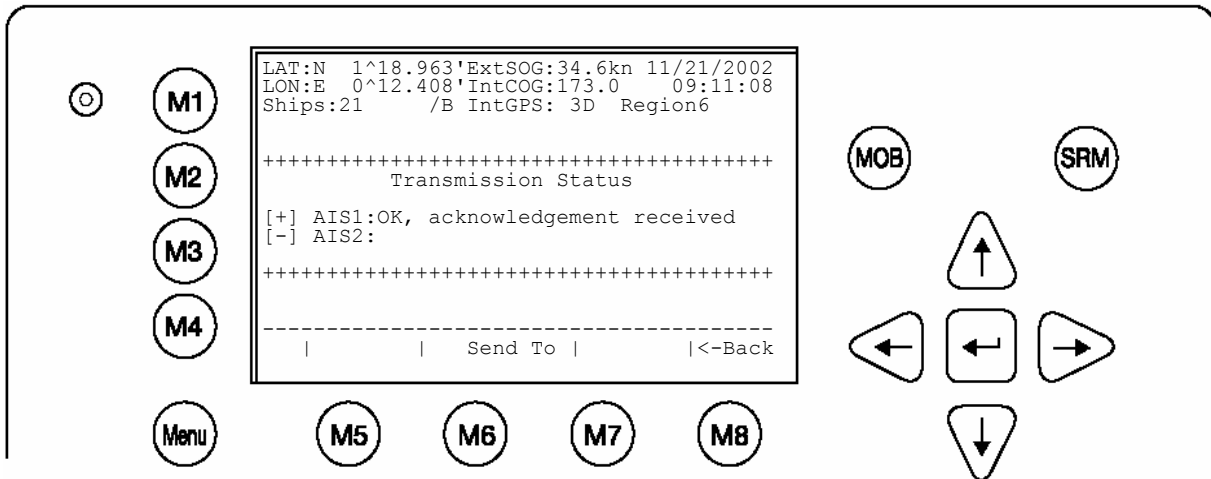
M1
M2
M3
M4

LAT:N 1^18.963'ExtSOG:34.6kn 11/21/2002
LON:E 0^12.408'IntCOG:173.0 09:11:08
Ships:21 /B IntGPS: 3D Region6

++++++++++++++++++++++++++++++++++++++
Transmission Status

[+] AIS1:OK, acknowledgement received
[-] AIS2:

++++++++++++++++++++++++++++++++++++++

----------------------------------------
| | Send To | |<-Back

MOB
SRM

Menu
M5
M6
M7
M8